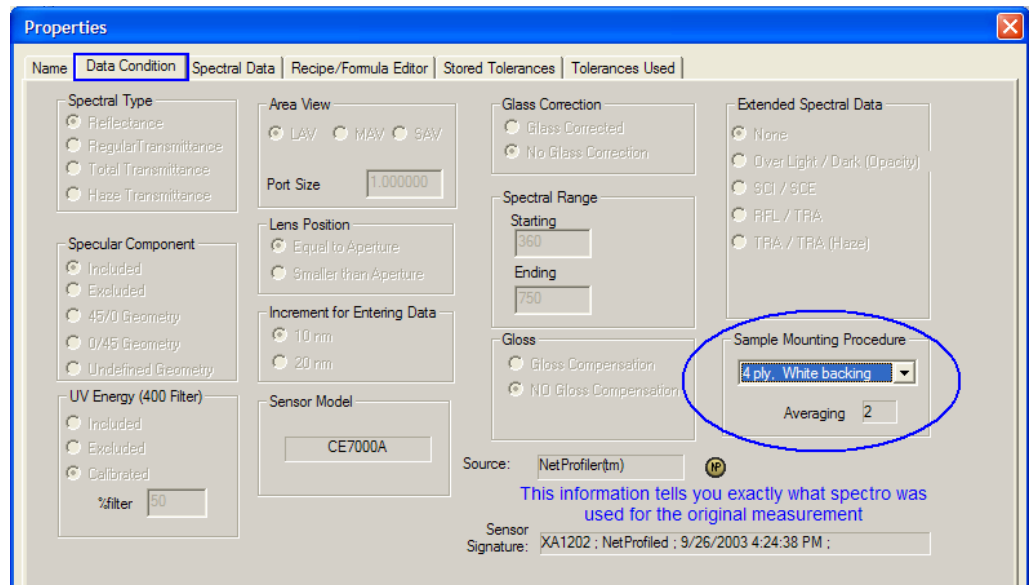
Properties

Name | Data Condition | Spectral Data | Recipe/Formula Editor | Stored Tolerances | Tolerances Used

Spectral Type
Reflectance
RegularTransmittance
Total Transmittance
Haze Transmittance

Specular Component
Included
Excluded
45/0 Geometry
0/45 Geometry
Undefined Geometry

UV Energy (400 Filter)
Included
Excluded
Calibrated
%filter 50

Area View
LAV MAV SAV
Port Size 1.000000

Lens Position
Equal to Aperture
Smaller than Aperture

Increment for Entering Data
10 nm
20 nm

Sensor Model
CE7000A

Glass Correction
Glass Corrected
No Glass Correction

Spectral Range
Starting
360
Ending
750

Gloss
Gloss Compensation
NO Gloss Compensation

Extended Spectral Data
None
Over Light / Dark (Opacity)
SCI / SCE
RFL / TRA
TRA / TRA (Haze)

Sample Mounting Procedure
4 ply, White backing
Averaging 2

Source: NetProfiler(tm) NP

This information tells you exactly what spectro was used for the original measurement

Sensor Signature: XA1202 ; NetProfiled ; 9/26/2003 4:24:38 PM ;